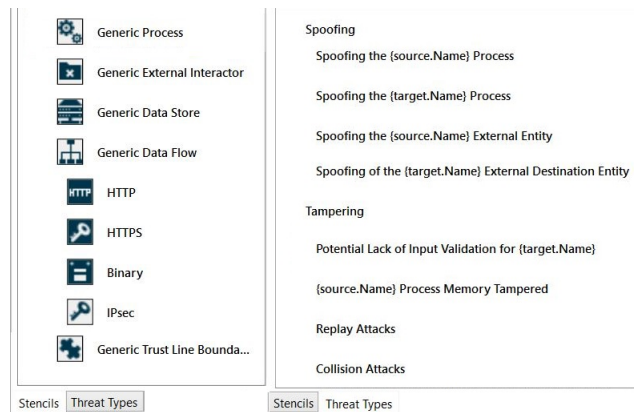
Generic Process

Generic External Interactor

Generic Data Store

Generic Data Flow

HTTP HTTP

HTTPS

Binary

IPsec

Generic Trust Line Bounda...

Stencils | Threat Types

Spoofing

Spoofing the {source.Name} Process

Spoofing the {target.Name} Process

Spoofing the {source.Name} External Entity

Spoofing of the {target.Name} External Destination Entity

Tampering

Potential Lack of Input Validation for {target.Name}

{source.Name} Process Memory Tampered

Replay Attacks

Collision Attacks

Stencils | Threat Types